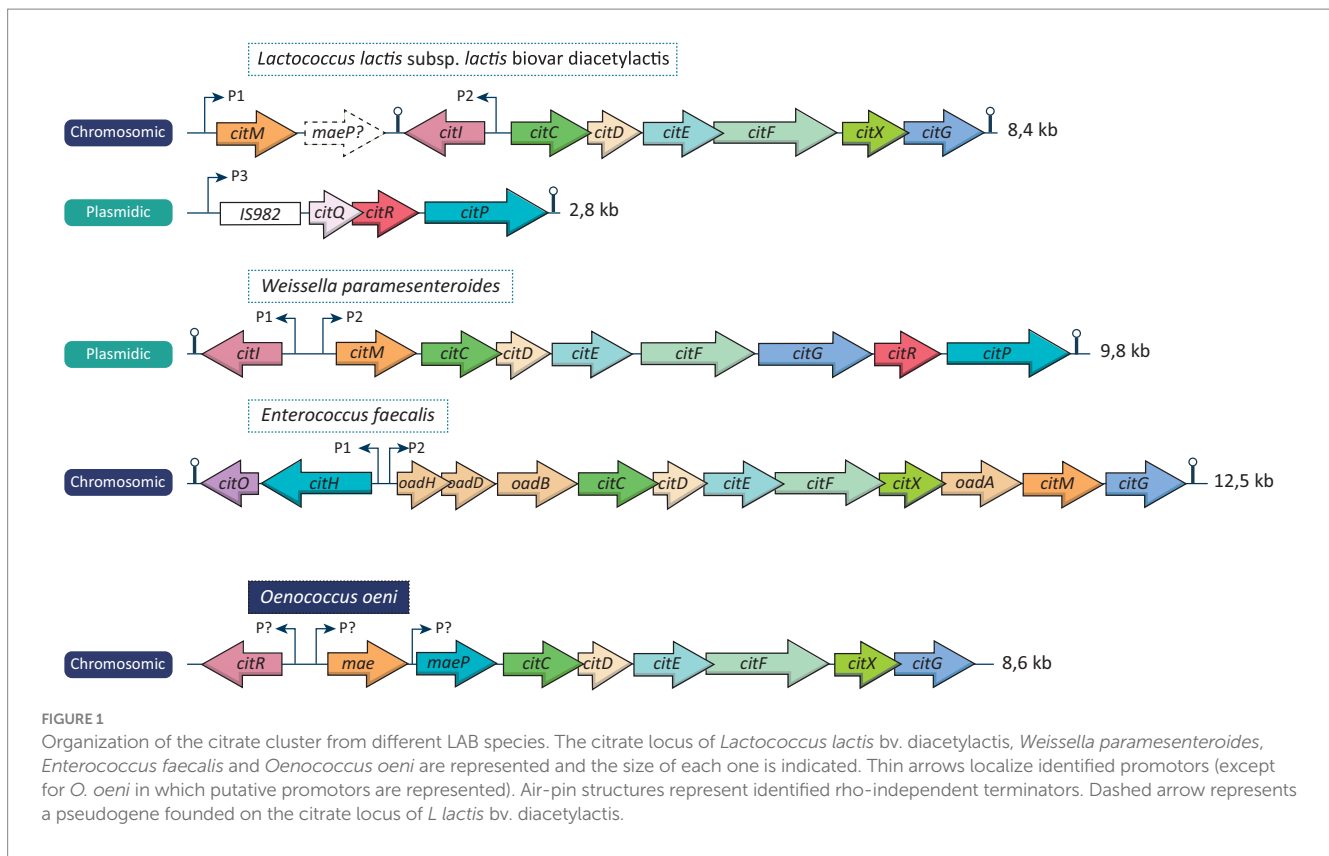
Lactococcus lactis subsp. lactis biovar diacetylactis

Chromosomic

P1

citM

maeP?

P2

citI

citC

citD

citE

citF

citX

citG

8,4 kb

Plasmidic

P3

IS982

citQ

citR

citP

2,8 kb

Weissella paramesenteroides

Plasmidic

P1

P2

citI

citM

citC

citD

citE

citF

citG

citR

citP

9,8 kb

Enterococcus faecalis

Chromosomic

P1

P2

citO

citH

oadH

oadD

oadB

citC

citD

citE

citF

citX

oadA

citM

citG

12,5 kb

Oenococcus oeni

Chromosomic

P?

P?

P?

citR

mae

maeP

citC

citD

citE

citF

citX

citG

8,6 kb

FIGURE 1

Organization of the citrate cluster from different LAB species. The citrate locus of Lactococcus lactis bv. diacetylactis, Weissella paramesenteroides, Enterococcus faecalis and Oenococcus oeni are represented and the size of each one is indicated. Thin arrows localize identified promotors (except for O. oeni in which putative promotors are represented). Air-pin structures represent identified rho-independent terminators. Dashed arrow represents a pseudogene founded on the citrate locus of L lactis bv. diacetylactis.